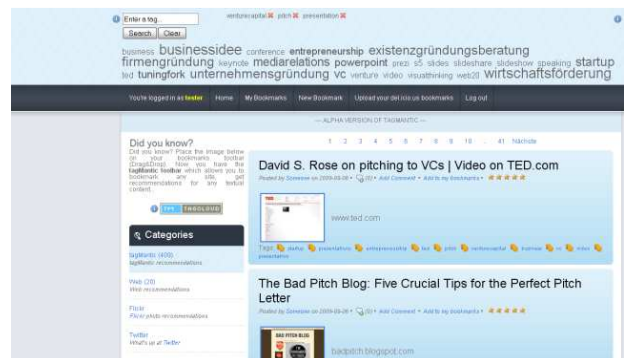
Enter a tag... venturecapital ✖ pitch ✖ presentation ✖

Search Clear

business businessidee conference entrepreneurship existenzgründungsberatung firmengründung keynote mediarelations powerpoint prezi s5 slides slideshare slideshow speaking startup ted tuningfork unternehmensgründung vc venture video visualthinking web20 wirtschaftsförderung

You're logged in as tester Home My Bookmarks New Bookmark Upload your del.icio.us bookmarks Log out

— ALPHA VERSION OF TAGMANTIC —

1 2 3 4 5 6 7 8 9 10 ... 41 Nächste

Did you know?
Did you know? Place the image below on your bookmarks toolbar (Drag&Drop). Now you have the tagMantic toolbar which allows you to bookmark any site, get recommendations for any textual content.

TAGCLOUD

Categories

tagMantic (400)
tagMantic recommendations

Web (28)
Web recommendations

Flickr
Flickr photo recommendations

Twitter
What's up at Twitter

David S. Rose on pitching to VCs | Video on TED.com
Posted by Someone on 2009-09-28 • (0) • Add Comment • Add to my Bookmarks • ★★★★★

www.ted.com

Tags: startup presentation entrepreneurship ted pitch venturecapital business vc video presentation

The Bad Pitch Blog: Five Crucial Tips for the Perfect Pitch Letter
Posted by Someone on 2009-09-28 • (0) • Add Comment • Add to my Bookmarks • ★★★★★

badpitch.blogspot.com